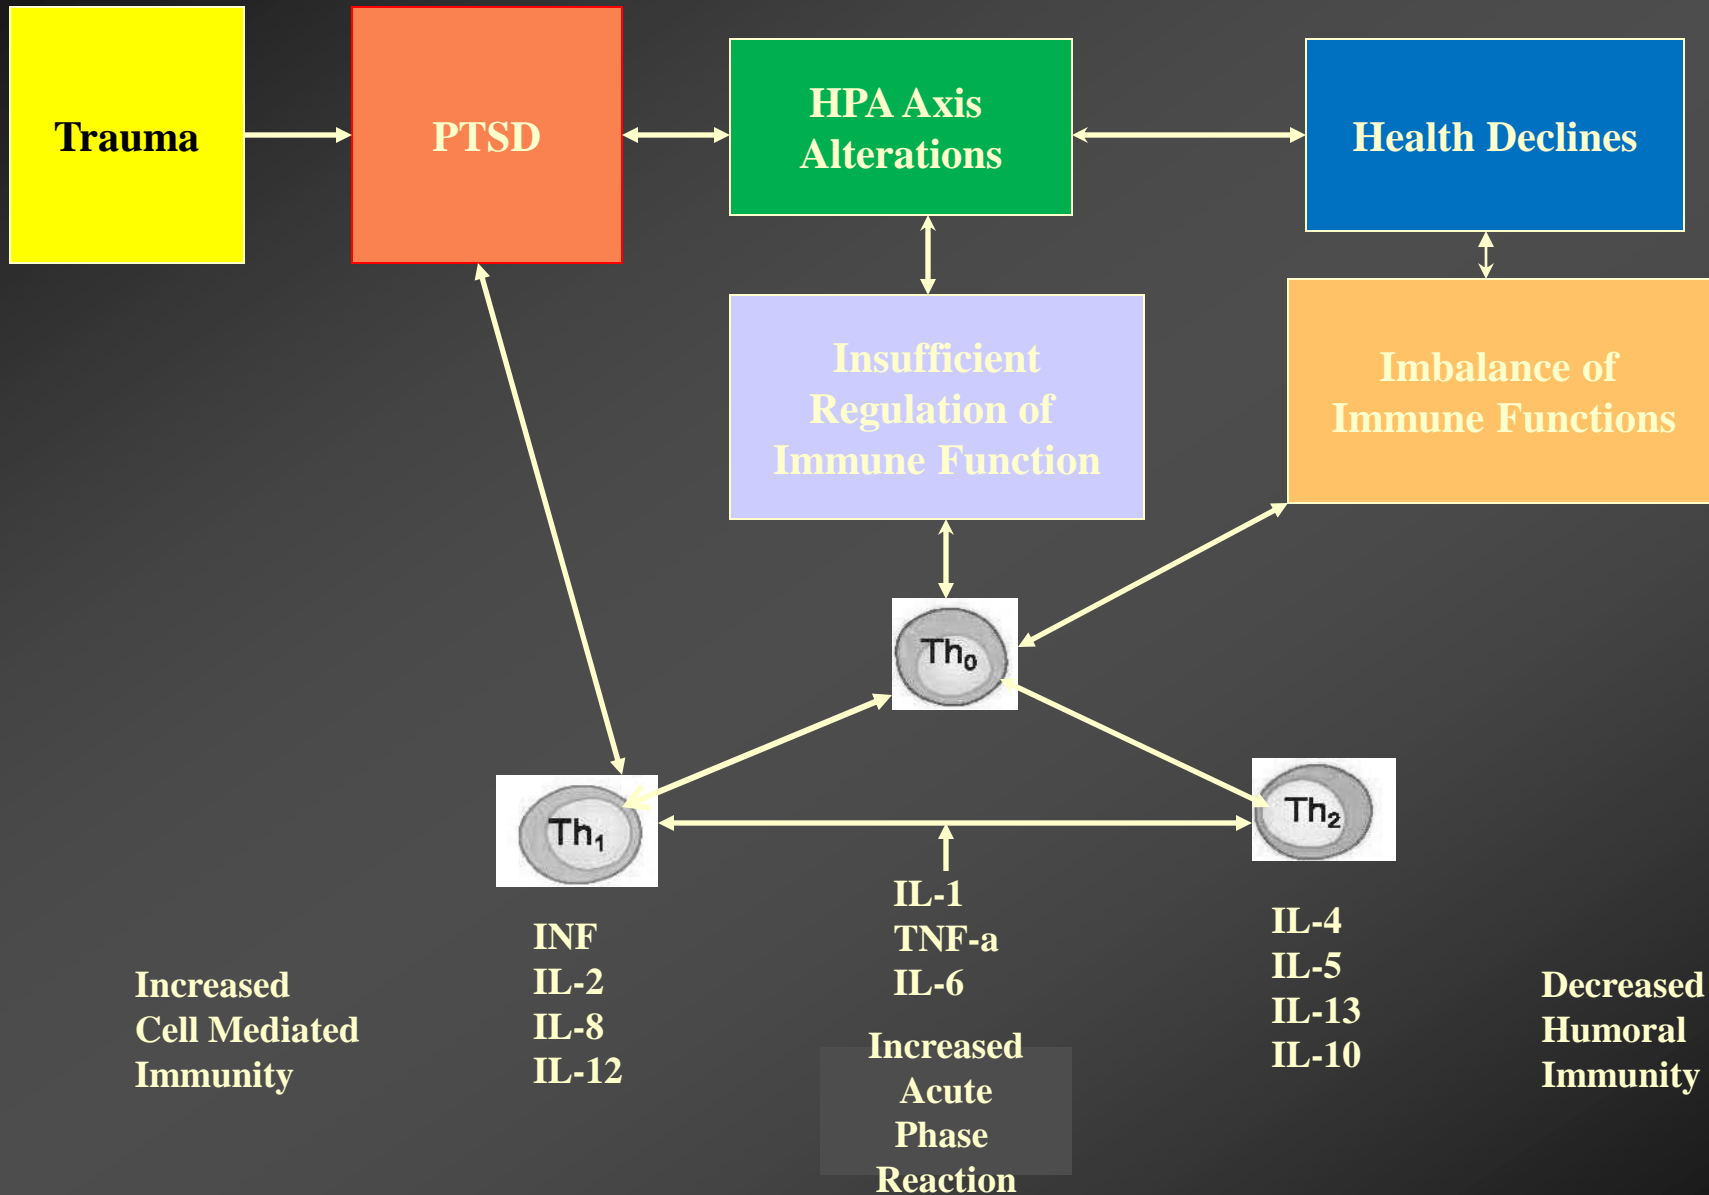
Trauma

PTSD

HPA Axis Alterations

Health Declines

Insufficient Regulation of Immune Function

Imbalance of Immune Functions

$Th_0$

$Th_1$

$Th_2$

INF
IL-2
IL-8
IL-12

IL-1
TNF-a
IL-6

IL-4
IL-5
IL-13
IL-10

Increased Cell Mediated Immunity

Increased Acute Phase Reaction

Decreased Humoral Immunity